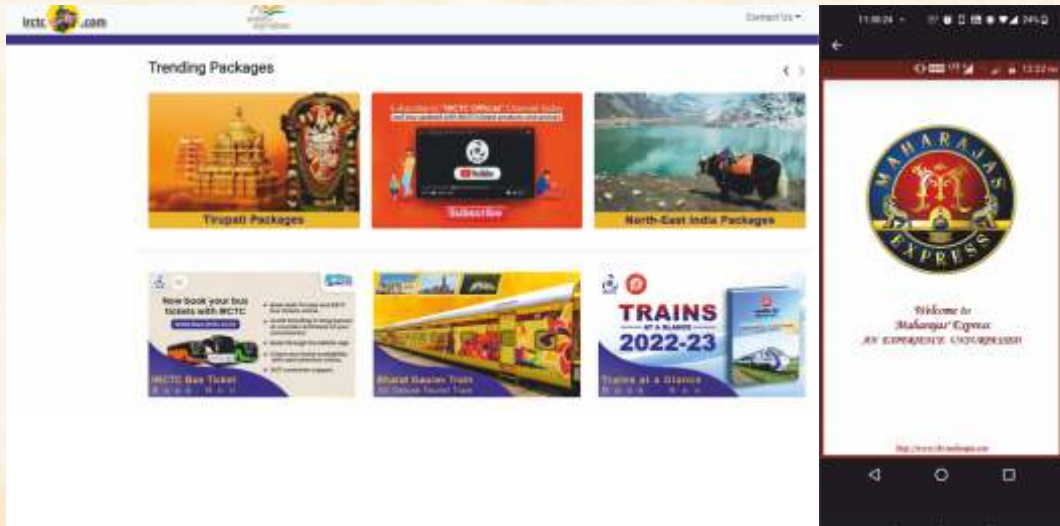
irctc .com

Contact Us

Trending Packages

Tirupati Packages

Subscribe to "IRCTC Official" Channel today and get updated with IRCTC's latest products and promos!

YouTube

Subscribe

North-East India Packages

Now book your bus tickets with IRCTC

IRCTC Bus Ticket
Book Now

Bharat Gaurav Train
AC Deluxe Tourist Train

TRAINS AT A GLANCE 2022-23

Trains at a Glance
Book Now

MAHARAJAS' EXPRESS

Welcome to
Maharajas' Express
AN EXPERIENCE UNSURPASSED

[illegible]